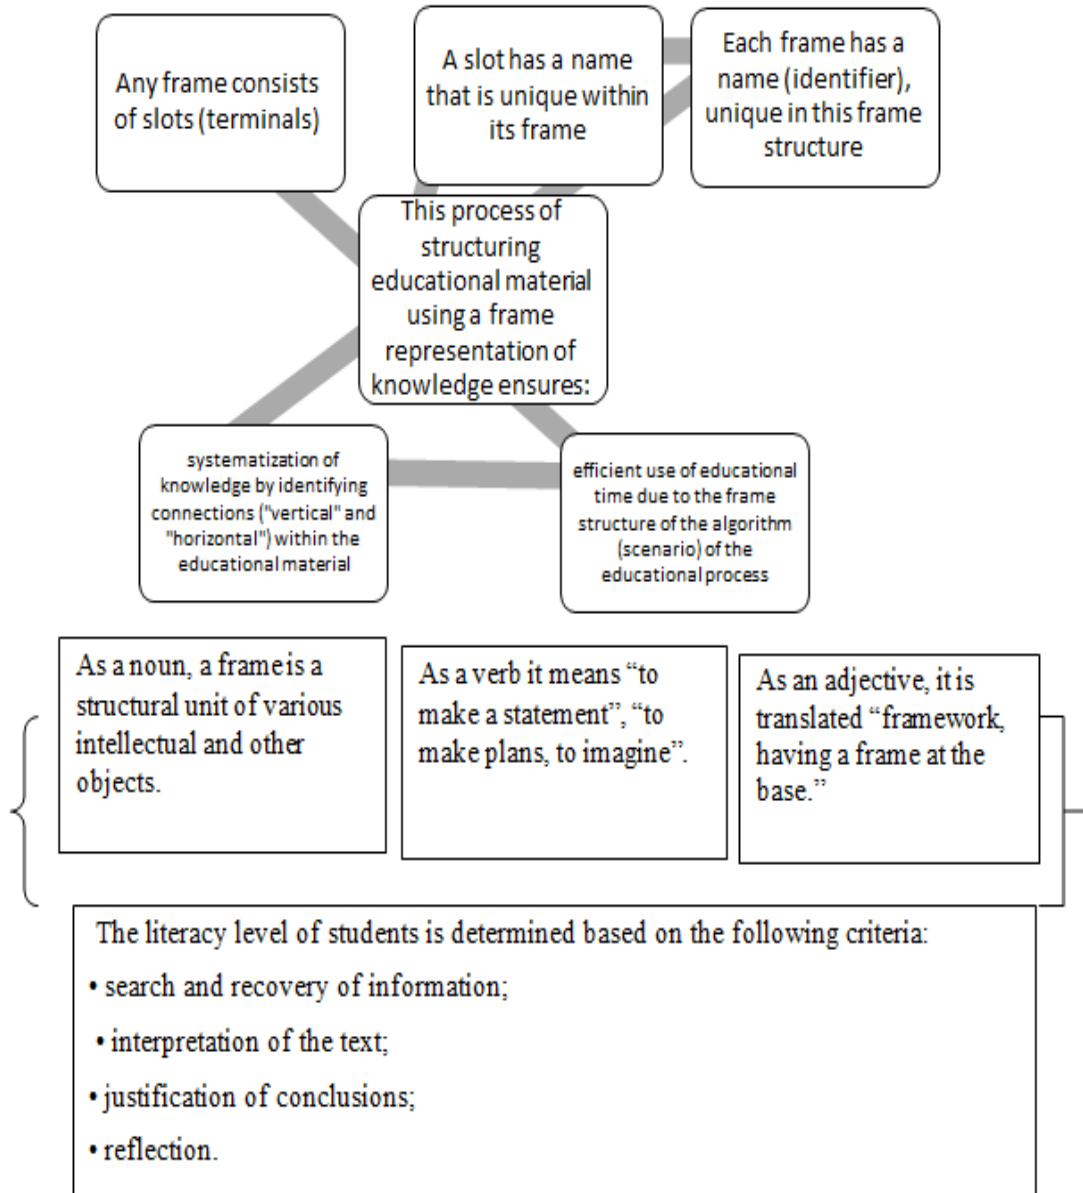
Any frame consists of slots (terminals)

A slot has a name that is unique within its frame

Each frame has a name (identifier), unique in this frame structure

This process of structuring educational material using a frame representation of knowledge ensures:

systematization of knowledge by identifying connections ("vertical" and "horizontal") within the educational material

efficient use of educational time due to the frame structure of the algorithm (scenario) of the educational process

As a noun, a frame is a structural unit of various intellectual and other objects.

As a verb it means “to make a statement”, “to make plans, to imagine”.

As an adjective, it is translated “framework, having a frame at the base.”

The literacy level of students is determined based on the following criteria:

• search and recovery of information;

• interpretation of the text;

• justification of conclusions;

• reflection.